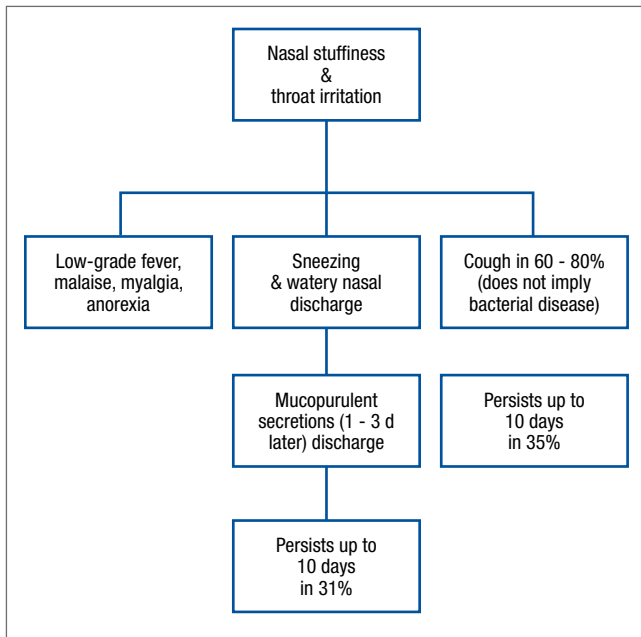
Nasal stuffiness
&
throat irritation

Low-grade fever, malaise, myalgia, anorexia

Sneezing & watery nasal discharge

Cough in 60 - 80% (does not imply bacterial disease)

Mucopurulent secretions (1 - 3 d later) discharge

Persists up to 10 days in 35%

Persists up to 10 days in 31%